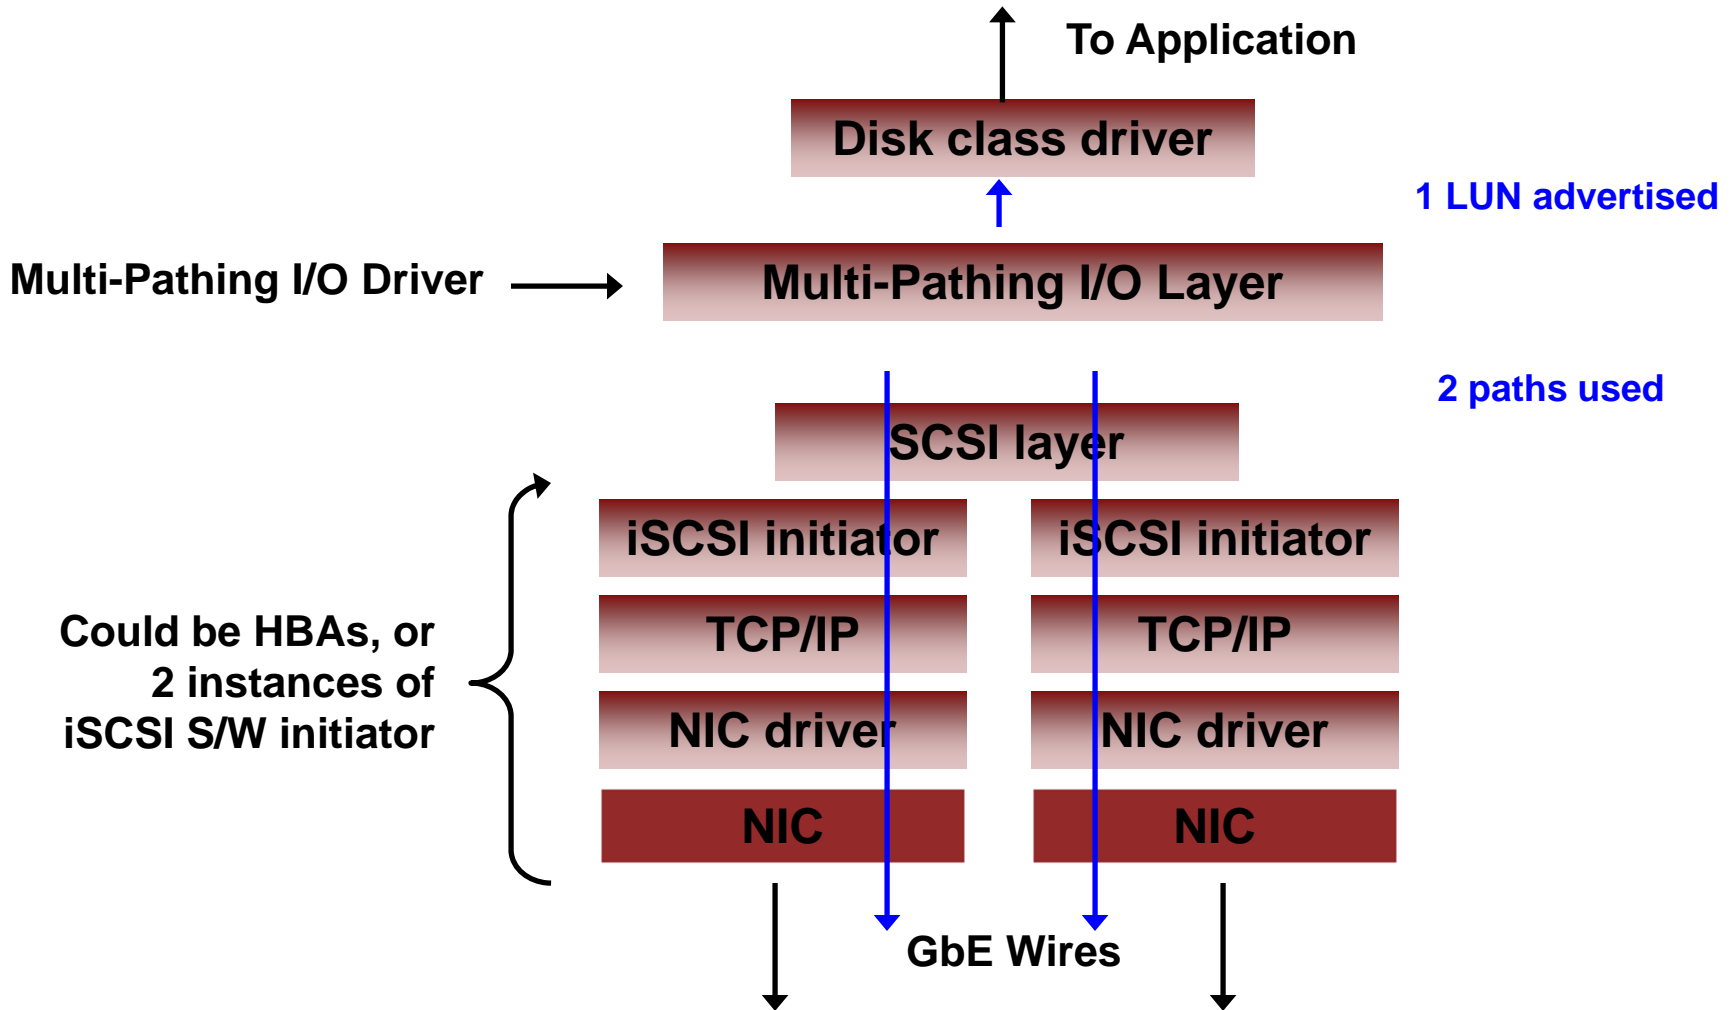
To Application

Disk class driver

1 LUN advertised

Multi-Pathing I/O Driver

Multi-Pathing I/O Layer

2 paths used

SCSI layer

iSCSI initiator

iSCSI initiator

TCP/IP

TCP/IP

Could be HBAs, or 2 instances of iSCSI S/W initiator

NIC driver

NIC driver

NIC

NIC

GbE Wires